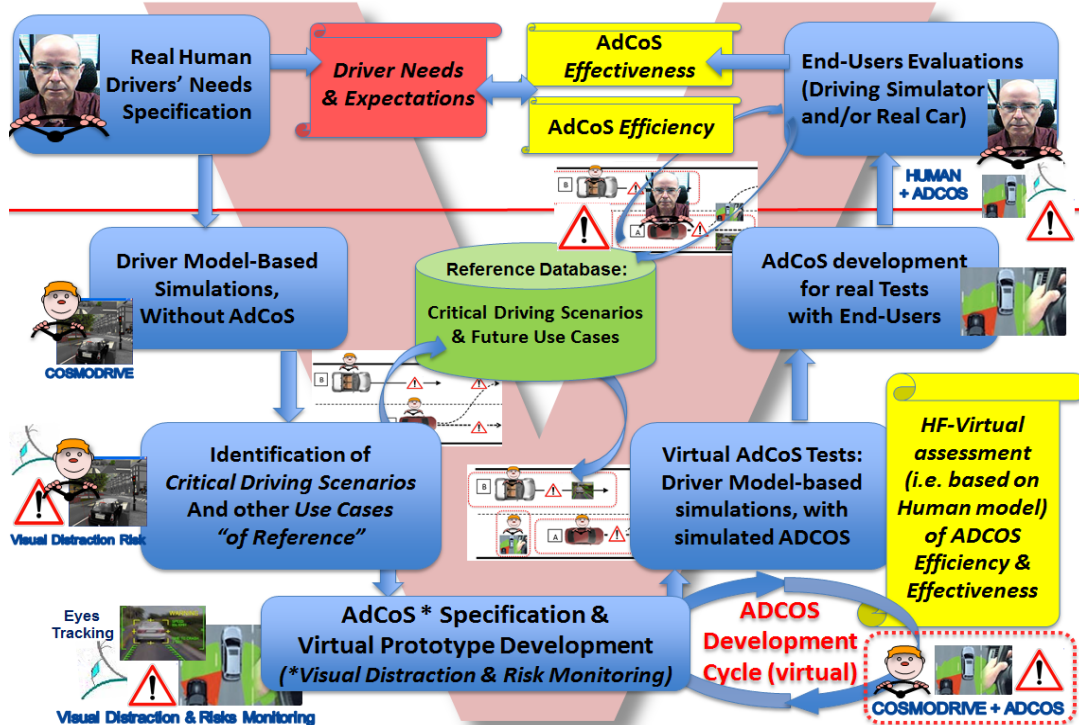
Real Human Drivers' Needs Specification

Driver Needs & Expectations

AdCoS Effectiveness

AdCoS Efficiency

End-Users Evaluations (Driving Simulator and/or Real Car)

HUMAN + ADCOS

B

A

Driver Model-Based Simulations, Without AdCoS

COSMODRIVE

Reference Database:

Critical Driving Scenarios & Future Use Cases

AdCoS development for real Tests with End-Users

B

Identification of Critical Driving Scenarios And other Use Cases "of Reference"

Visual Distraction Risk

B

A

Virtual AdCoS Tests: Driver Model-based simulations, with simulated ADCOS

HF-Virtual assessment (i.e. based on Human model) of ADCOS Efficiency & Effectiveness

Eyes Tracking

AdCoS * Specification & Virtual Prototype Development (*Visual Distraction & Risk Monitoring)

Visual Distraction & Risks Monitoring

ADCOS Development Cycle (virtual)

COSMODRIVE + ADCOS